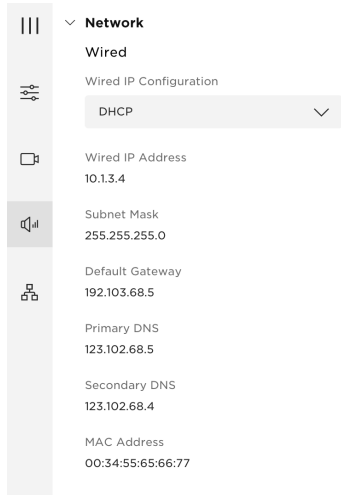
Network

Wired

Wired IP Configuration

DHCP

Wired IP Address
10.1.3.4

Subnet Mask
255.255.255.0

Default Gateway
192.103.68.5

Primary DNS
123.102.68.5

Secondary DNS
123.102.68.4

MAC Address
00:34:55:65:66:77